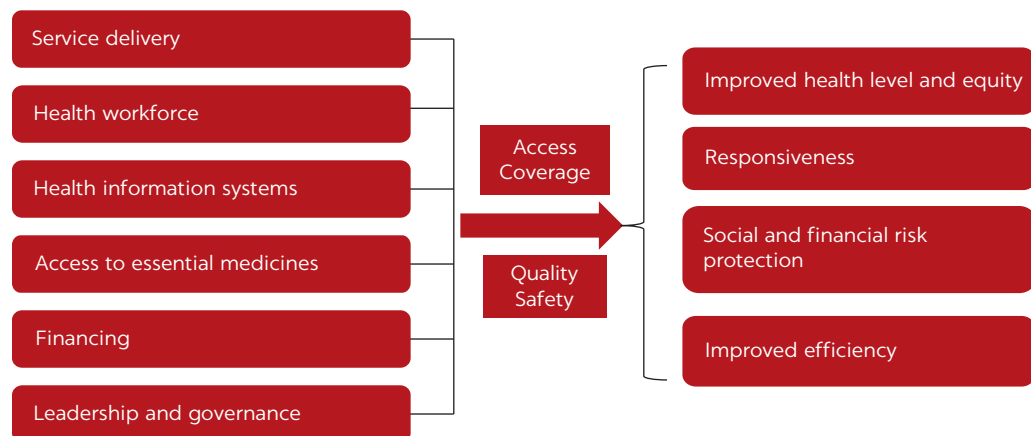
Service delivery

Health workforce

Health information systems

Access to essential medicines

Financing

Leadership and governance

Access
Coverage

Quality
Safety

Improved health level and equity

Responsiveness

Social and financial risk protection

Improved efficiency